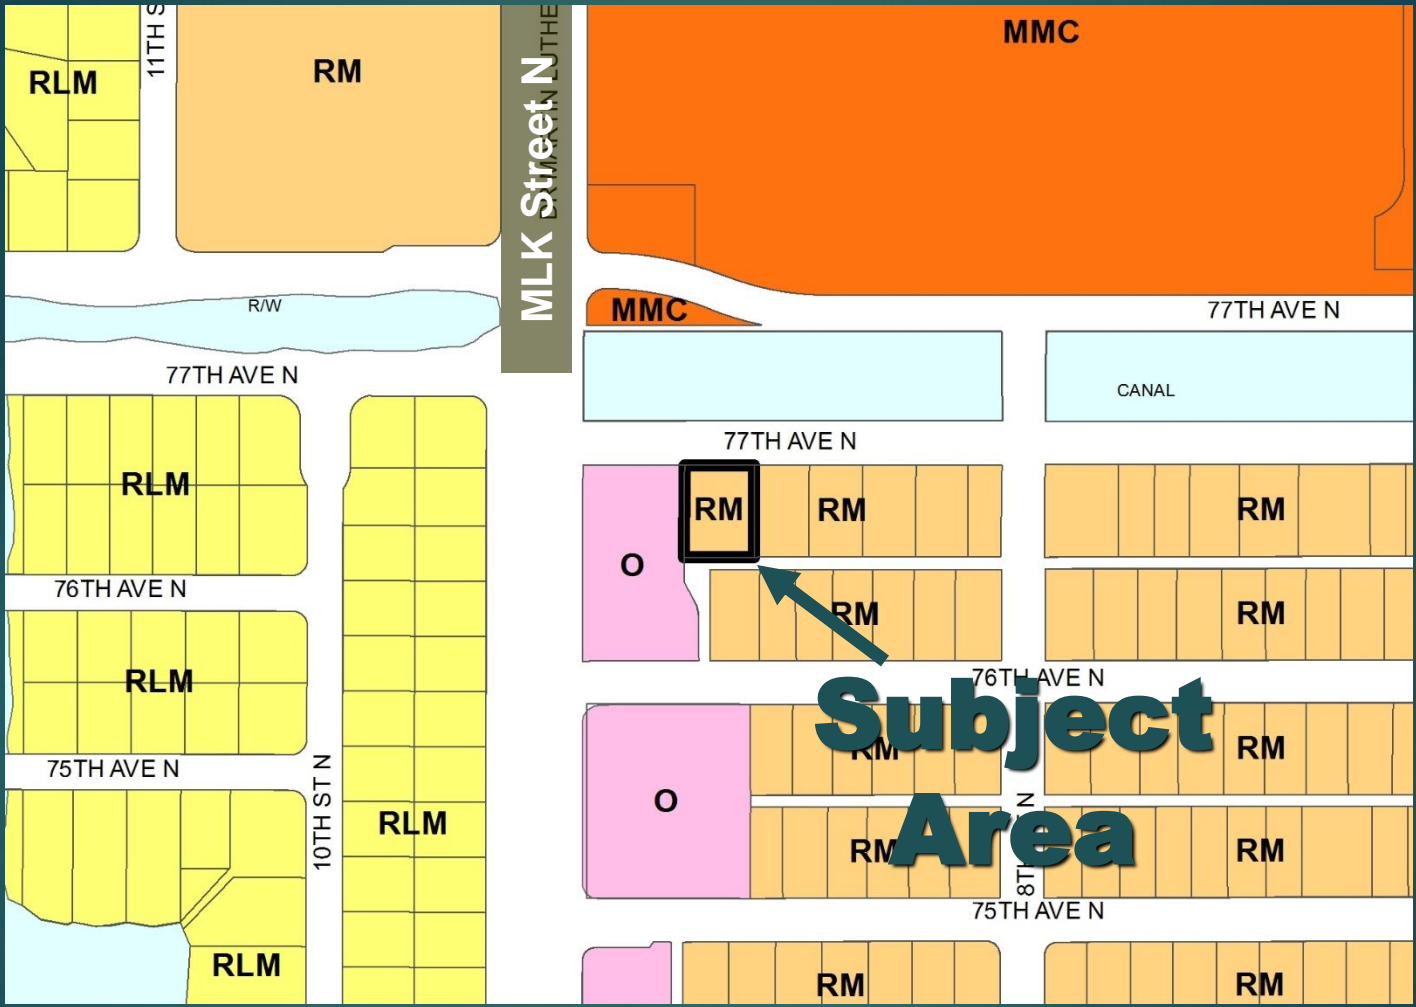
RLM

11TH S

RM

MLK Street N

MMC

R/W

MMC

77TH AVE N

77TH AVE N

CANAL

77TH AVE N

RLM

RLM

RM

RM

RM

O

RM

RM

76TH AVE N

RLM

76TH AVE N

Subject Area

RM

RM

O

75TH AVE N

10TH ST N

RLM

RM

RM

8TH ST N

75TH AVE N

RLM

RM

RM